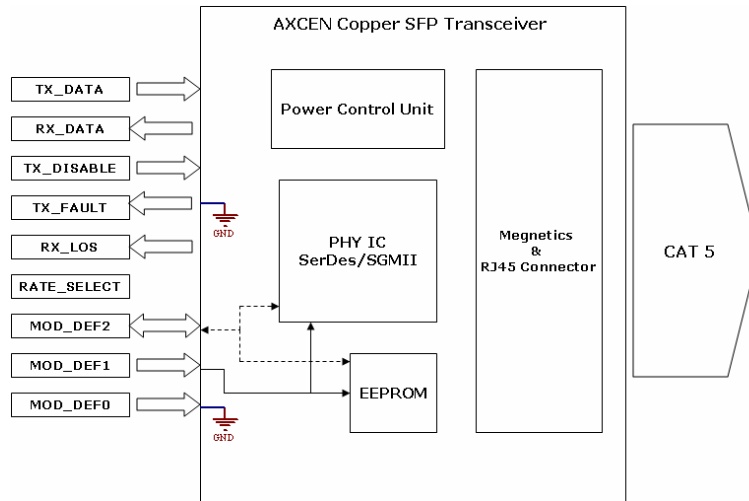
AXCEN Copper SFP Transceiver

TX_DATA
RX_DATA
TX_DISABLE
TX_FAULT
RX_LOS
RATE_SELECT
MOD_DEF2
MOD_DEF1
MOD_DEF0

GND
GND

Power Control Unit

PHY IC
SerDes/SGMII

EEPROM

Megnetics
&
RJ45 Connector

CAT 5